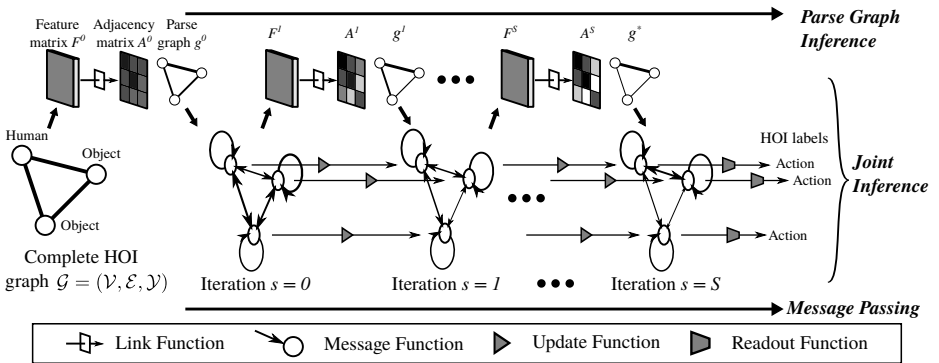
Feature matrix $F^0$

Adjacency matrix $A^0$

Parse graph $g^0$

$F^1$

$A^1$

$g^1$

$F^S$

$A^S$

$g^*$

Parse Graph Inference

Human

Object

Object

HOI labels

Action

Action

Action

Joint Inference

Complete HOI graph $\mathcal{G} = (\mathcal{V}, \mathcal{E}, \mathcal{Y})$

Iteration $s = 0$

Iteration $s = 1$

Iteration $s = S$

Message Passing

Link Function

Message Function

Update Function

Readout Function